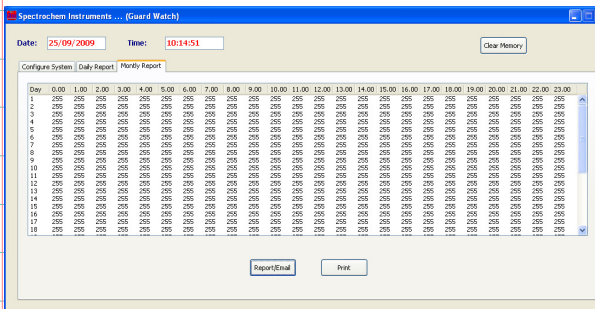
Spectrochem Instruments ... (Guard Watch)

Date: 25/09/2009 Time: 10:14:51

Clear Memory

Configure System | Daily Report | Montly Report

| Day | 0.00 | 1.00 | 2.00 | 3.00 | 4.00 | 5.00 | 6.00 | 7.00 | 8.00 | 9.00 | 10.00 | 11.00 | 12.00 | 13.00 | 14.00 | 15.00 | 16.00 | 17.00 | 18.00 | 19.00 | 20.00 | 21.00 | 22.00 | 23.00 |
|---|---|---|---|---|---|---|---|---|---|---|---|---|---|---|---|---|---|---|---|---|---|---|---|---|
| 1 | 255 | 255 | 255 | 255 | 255 | 255 | 255 | 255 | 255 | 255 | 255 | 255 | 255 | 255 | 255 | 255 | 255 | 255 | 255 | 255 | 255 | 255 | 255 | 255 |
| 2 | 255 | 255 | 255 | 255 | 255 | 255 | 255 | 255 | 255 | 255 | 255 | 255 | 255 | 255 | 255 | 255 | 255 | 255 | 255 | 255 | 255 | 255 | 255 | 255 |
| 3 | 255 | 255 | 255 | 255 | 255 | 255 | 255 | 255 | 255 | 255 | 255 | 255 | 255 | 255 | 255 | 255 | 255 | 255 | 255 | 255 | 255 | 255 | 255 | 255 |
| 4 | 255 | 255 | 255 | 255 | 255 | 255 | 255 | 255 | 255 | 255 | 255 | 255 | 255 | 255 | 255 | 255 | 255 | 255 | 255 | 255 | 255 | 255 | 255 | 255 |
| 5 | 255 | 255 | 255 | 255 | 255 | 255 | 255 | 255 | 255 | 255 | 255 | 255 | 255 | 255 | 255 | 255 | 255 | 255 | 255 | 255 | 255 | 255 | 255 | 255 |
| 6 | 255 | 255 | 255 | 255 | 255 | 255 | 255 | 255 | 255 | 255 | 255 | 255 | 255 | 255 | 255 | 255 | 255 | 255 | 255 | 255 | 255 | 255 | 255 | 255 |
| 7 | 255 | 255 | 255 | 255 | 255 | 255 | 255 | 255 | 255 | 255 | 255 | 255 | 255 | 255 | 255 | 255 | 255 | 255 | 255 | 255 | 255 | 255 | 255 | 255 |
| 8 | 255 | 255 | 255 | 255 | 255 | 255 | 255 | 255 | 255 | 255 | 255 | 255 | 255 | 255 | 255 | 255 | 255 | 255 | 255 | 255 | 255 | 255 | 255 | 255 |
| 9 | 255 | 255 | 255 | 255 | 255 | 255 | 255 | 255 | 255 | 255 | 255 | 255 | 255 | 255 | 255 | 255 | 255 | 255 | 255 | 255 | 255 | 255 | 255 | 255 |
| 10 | 255 | 255 | 255 | 255 | 255 | 255 | 255 | 255 | 255 | 255 | 255 | 255 | 255 | 255 | 255 | 255 | 255 | 255 | 255 | 255 | 255 | 255 | 255 | 255 |
| 11 | 255 | 255 | 255 | 255 | 255 | 255 | 255 | 255 | 255 | 255 | 255 | 255 | 255 | 255 | 255 | 255 | 255 | 255 | 255 | 255 | 255 | 255 | 255 | 255 |
| 12 | 255 | 255 | 255 | 255 | 255 | 255 | 255 | 255 | 255 | 255 | 255 | 255 | 255 | 255 | 255 | 255 | 255 | 255 | 255 | 255 | 255 | 255 | 255 | 255 |
| 13 | 255 | 255 | 255 | 255 | 255 | 255 | 255 | 255 | 255 | 255 | 255 | 255 | 255 | 255 | 255 | 255 | 255 | 255 | 255 | 255 | 255 | 255 | 255 | 255 |
| 14 | 255 | 255 | 255 | 255 | 255 | 255 | 255 | 255 | 255 | 255 | 255 | 255 | 255 | 255 | 255 | 255 | 255 | 255 | 255 | 255 | 255 | 255 | 255 | 255 |
| 15 | 255 | 255 | 255 | 255 | 255 | 255 | 255 | 255 | 255 | 255 | 255 | 255 | 255 | 255 | 255 | 255 | 255 | 255 | 255 | 255 | 255 | 255 | 255 | 255 |
| 16 | 255 | 255 | 255 | 255 | 255 | 255 | 255 | 255 | 255 | 255 | 255 | 255 | 255 | 255 | 255 | 255 | 255 | 255 | 255 | 255 | 255 | 255 | 255 | 255 |
| 17 | 255 | 255 | 255 | 255 | 255 | 255 | 255 | 255 | 255 | 255 | 255 | 255 | 255 | 255 | 255 | 255 | 255 | 255 | 255 | 255 | 255 | 255 | 255 | 255 |
| 18 | 255 | 255 | 255 | 255 | 255 | 255 | 255 | 255 | 255 | 255 | 255 | 255 | 255 | 255 | 255 | 255 | 255 | 255 | 255 | 255 | 255 | 255 | 255 | 255 |

Report/Email Print